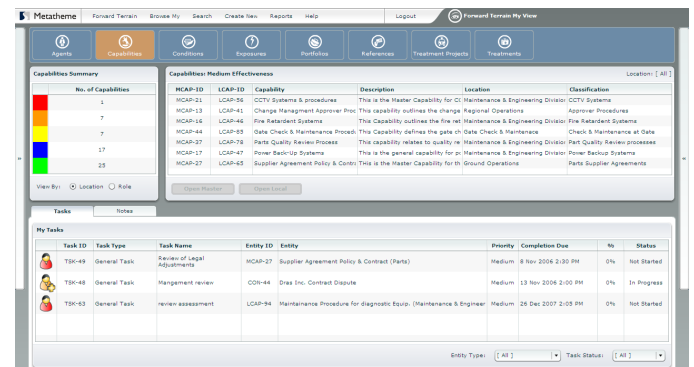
Metatheme Forward Terrain Browse My Search Create New Reports Help Logout Forward Terrain My View

Agents Capabilities Conditions Exposures Portfolios References Treatment Projects Treatments

Capabilities Summary

| | No. of Capabilities |
|---|---|
| | 1 |
| | 7 |
| | 7 |
| | 17 |
| | 25 |

View By: Location Role

Capabilities: Medium Effectiveness

Location: [ All ]

| MCAP-ID | LCAP-ID | Capability | Description | Location | Classification |
|---|---|---|---|---|---|
| MCAP-21 | LCAP-56 | CCTV Systems & procedures | This is the Master Capability for CC | Maintenance & Engineering Divisio | CCTV Systems |
| MCAP-13 | LCAP-41 | Change Managment Approver Proc | This capability outlines the change | Regional Operations | Approver Procedures |
| MCAP-16 | LCAP-46 | Fire Retardent Systems | This Capability outlines the fire ret | Maintenance & Engineering Divisio | Fire Retardent Systems |
| MCAP-44 | LCAP-83 | Gate Check & Maintenance Procedu | This Capability defines the gate ch | Gate Check & Maintenance | Check & Maintenance at Gate |
| MCAP-37 | LCAP-78 | Parts Quality Review Process | This capability relates to quality re | Maintenance & Engineering Divisio | Part Quality Review processes |
| MCAP-17 | LCAP-47 | Power Back-Up Systems | This is the general capability for p | Maintenance & Engineering Divisio | Power Backup Systems |
| MCAP-27 | LCAP-65 | Supplier Agreement Policy & Contr | This is the Master Capability for th | Ground Operations | Parts Supplier Agreements |

Open Master Open Local

Tasks Notes

My Tasks

| | Task ID | Task Type | Task Name | Entity ID | Entity | Priority | Completion Due | % | Status |
|---|---|---|---|---|---|---|---|---|---|
| | TSK-49 | General Task | Review of Legal Adjustments | MCAP-27 | Supplier Agreement Policy & Contract (Parts) | Medium | 8 Nov 2006 2:30 PM | 0% | Not Started |
| | TSK-48 | General Task | Mangement review | CON-44 | Dras Inc. Contract Dispute | Medium | 13 Nov 2006 2:00 PM | 0% | In Progress |
| | TSK-63 | General Task | review assessment | LCAP-94 | Maintainance Procedure for diagnostic Equip. (Maintenance & Engineer | Medium | 26 Dec 2007 2:05 PM | 0% | Not Started |

Entity Type: [ All ] Task Status: [ All ]